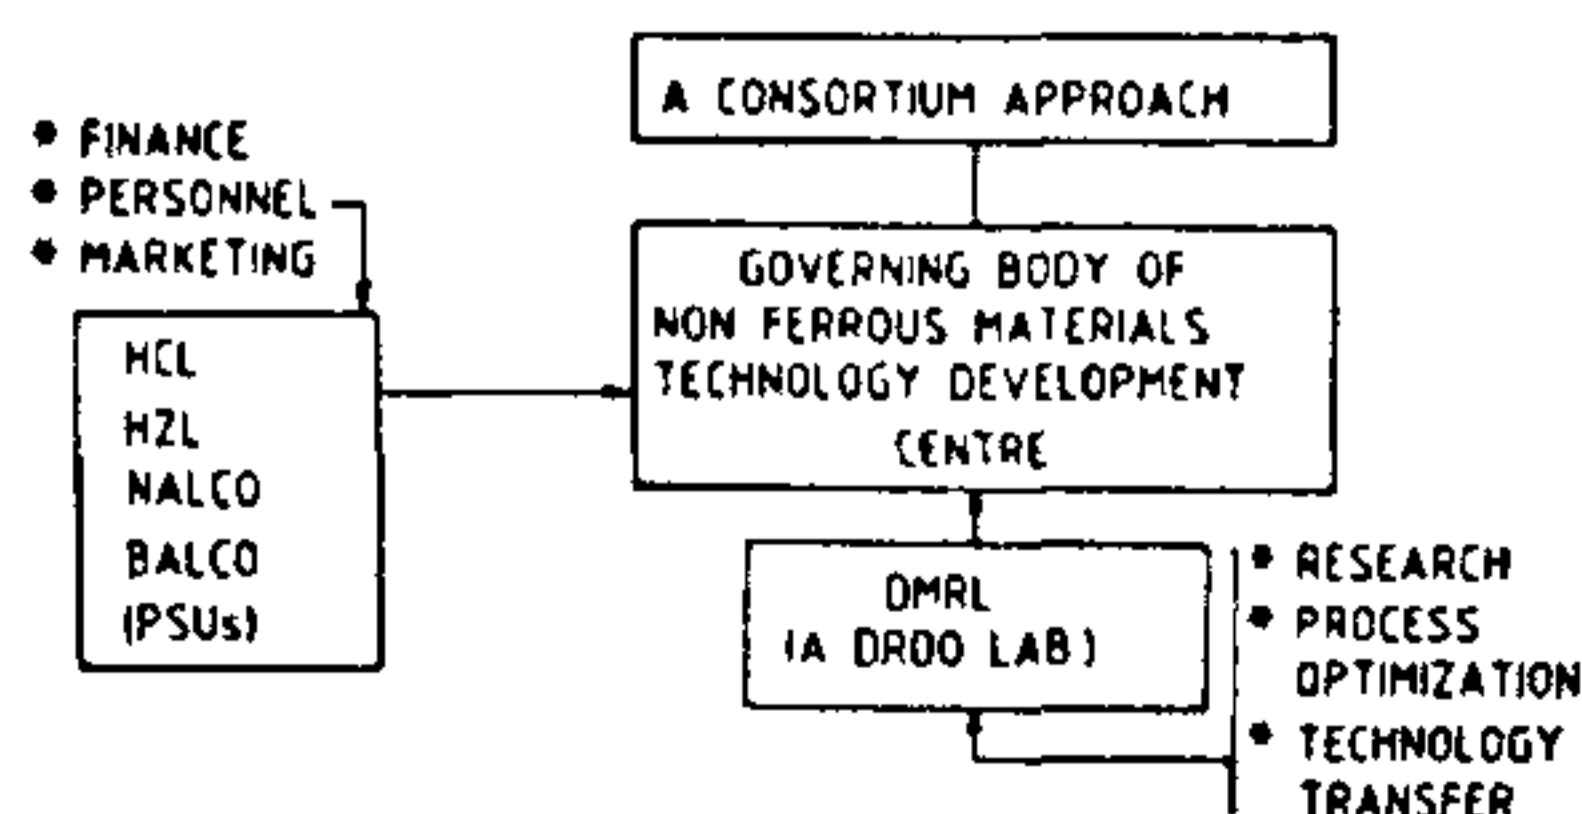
A CONSORTIUM APPROACH

• FINANCE
• PERSONNEL
• MARKETING

HCL
HZL
NALCO
BALCO
(PSUs)

GOVERNING BODY OF NON FERROUS MATERIALS TECHNOLOGY DEVELOPMENT CENTRE

DMRL
(A DRDO LAB)

• RESEARCH
• PROCESS OPTIMIZATION
• TECHNOLOGY TRANSFER